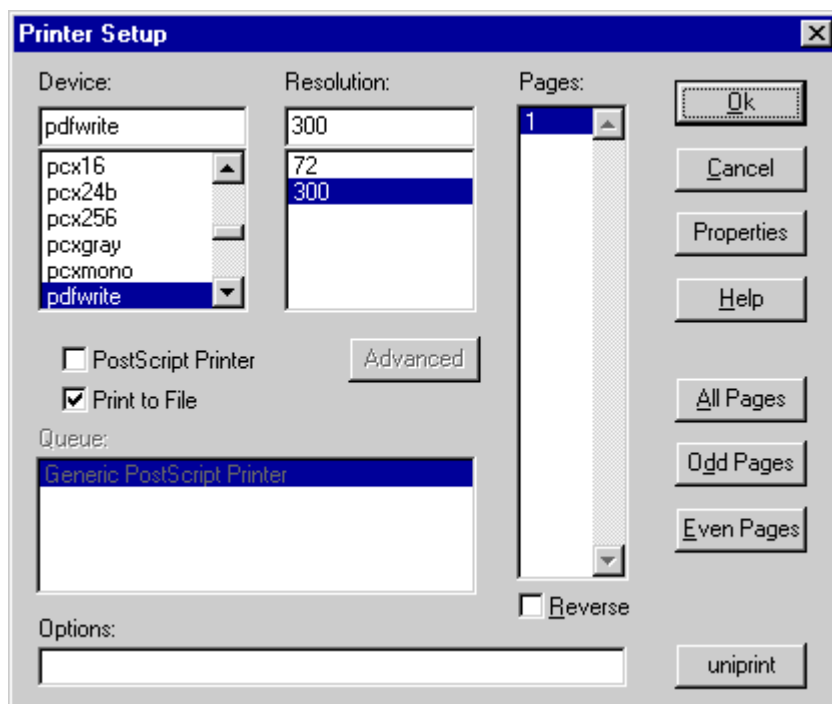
Printer Setup

Device:

pdfwrite

pcx16
pcx24b
pcx256
pcxgray
pcxmono
pdfwrite

Resolution:

300

72
300

Pages:

1

Ok

Cancel

Properties

Help

PostScript Printer

Advanced

Print to File

Queue:

Generic PostScript Printer

All Pages

Odd Pages

Even Pages

Reverse

Options:

uniprint